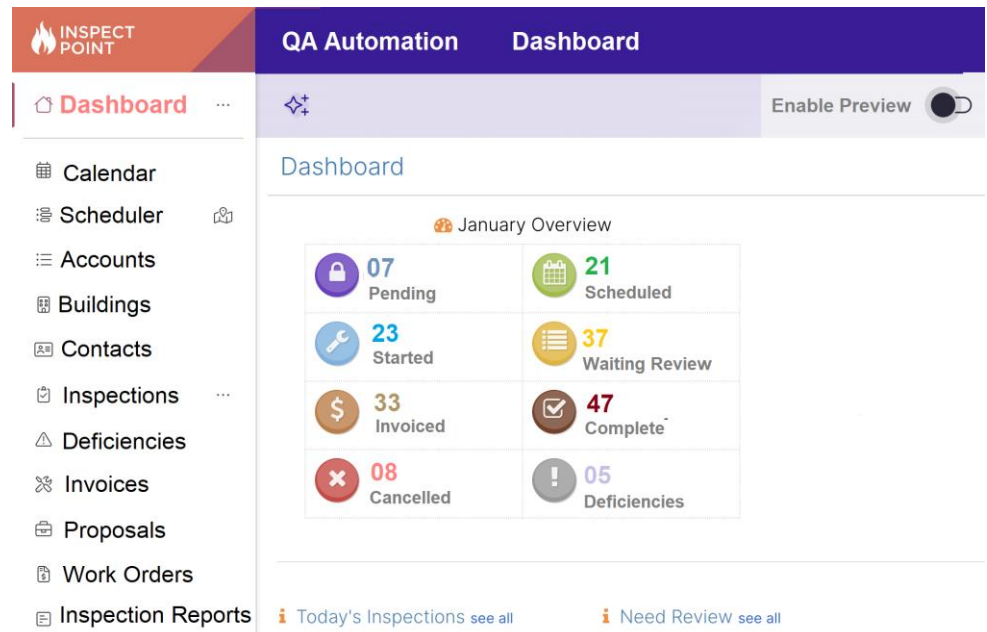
INSPECT POINT

QA Automation Dashboard

Dashboard ...
Calendar
Scheduler
Accounts
Buildings
Contacts
Inspections ...
Deficiencies
Invoices
Proposals
Work Orders
Inspection Reports

Enable Preview

Dashboard

January Overview

| | |
|---|---|
| 07 Pending | 21 Scheduled |
| 23 Started | 37 Waiting Review |
| 33 Invoiced | 47 Complete |
| 08 Cancelled | 05 Deficiencies |

Today's Inspections see all
Need Review see all